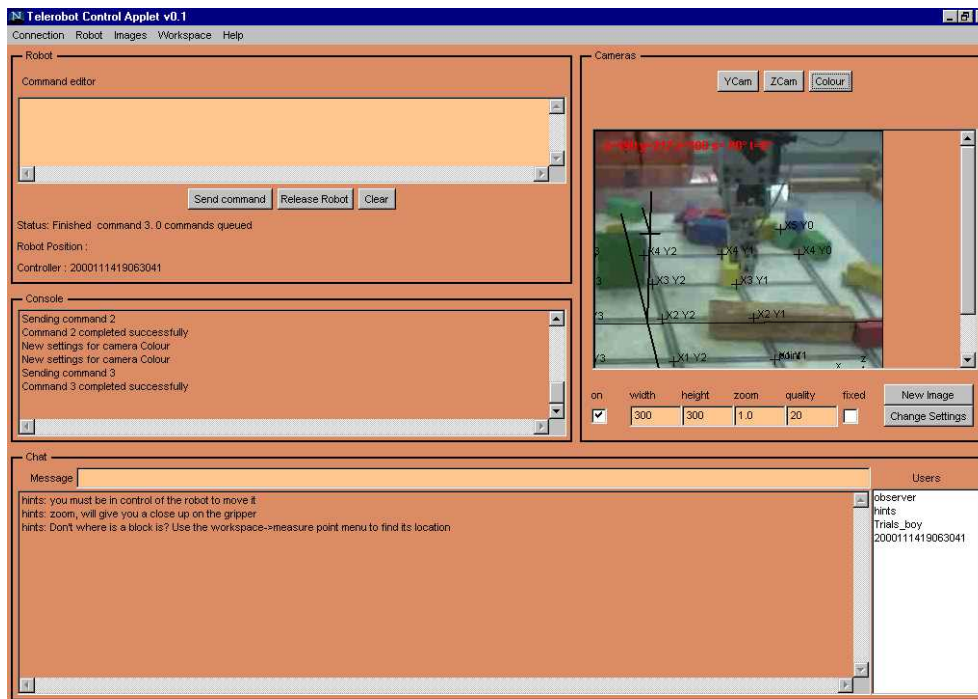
Telerobot Control Applet v0.1

Connection Robot Images Workspace Help

Robot

Command editor

Send command | Release Robot | Clear

Status: Finished command 3. 0 commands queued

Robot Position :

Controller : 2000111419063041

Console

Sending command 2
Command 2 completed successfully
New settings for camera Colour
New settings for camera Colour
Sending command 3
Command 3 completed successfully

Cameras

YCam | ZCam | Colour

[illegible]

X5 Y0
X4 Y2
X4 Y1
X4 Y0
X3 Y2
X3 Y1
X2 Y2
X2 Y1
X1 Y2
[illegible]

| on | width | height | zoom | quality | fixed |
|---|---|---|---|---|---|
| ☑ | 300 | 300 | 1.0 | 20 | ☐ |

New Image
Change Settings

Chat

Message

hints: you must be in control of the robot to move it
hints: zoom, will give you a close up on the gripper
hints: Don't where is a block is? Use the workspace->measure point menu to find its location

Users

observer
hints
Trials_boy
2000111419063041